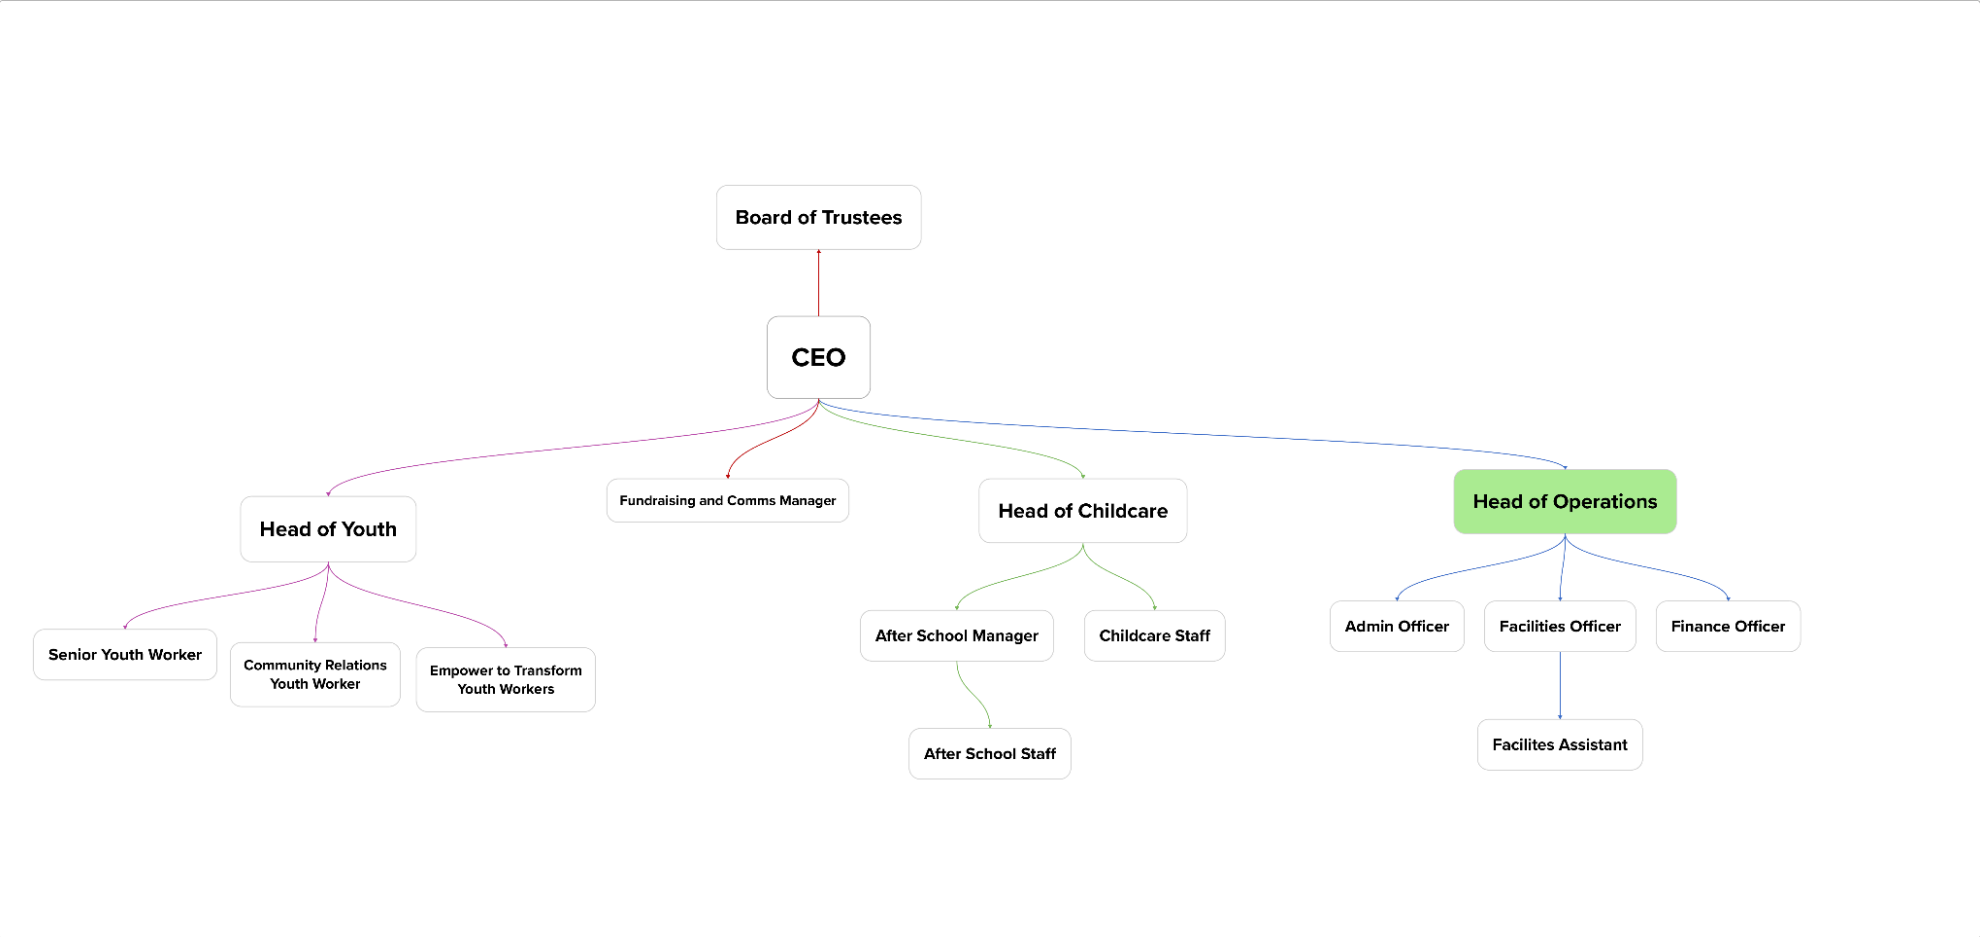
Board of Trustees

CEO

Head of Youth

Fundraising and Comms Manager

Head of Childcare

Head of Operations

Senior Youth Worker

Community Relations Youth Worker

Empower to Transform Youth Workers

After School Manager

Childcare Staff

After School Staff

Admin Officer

Facilities Officer

Finance Officer

Facilites Assistant